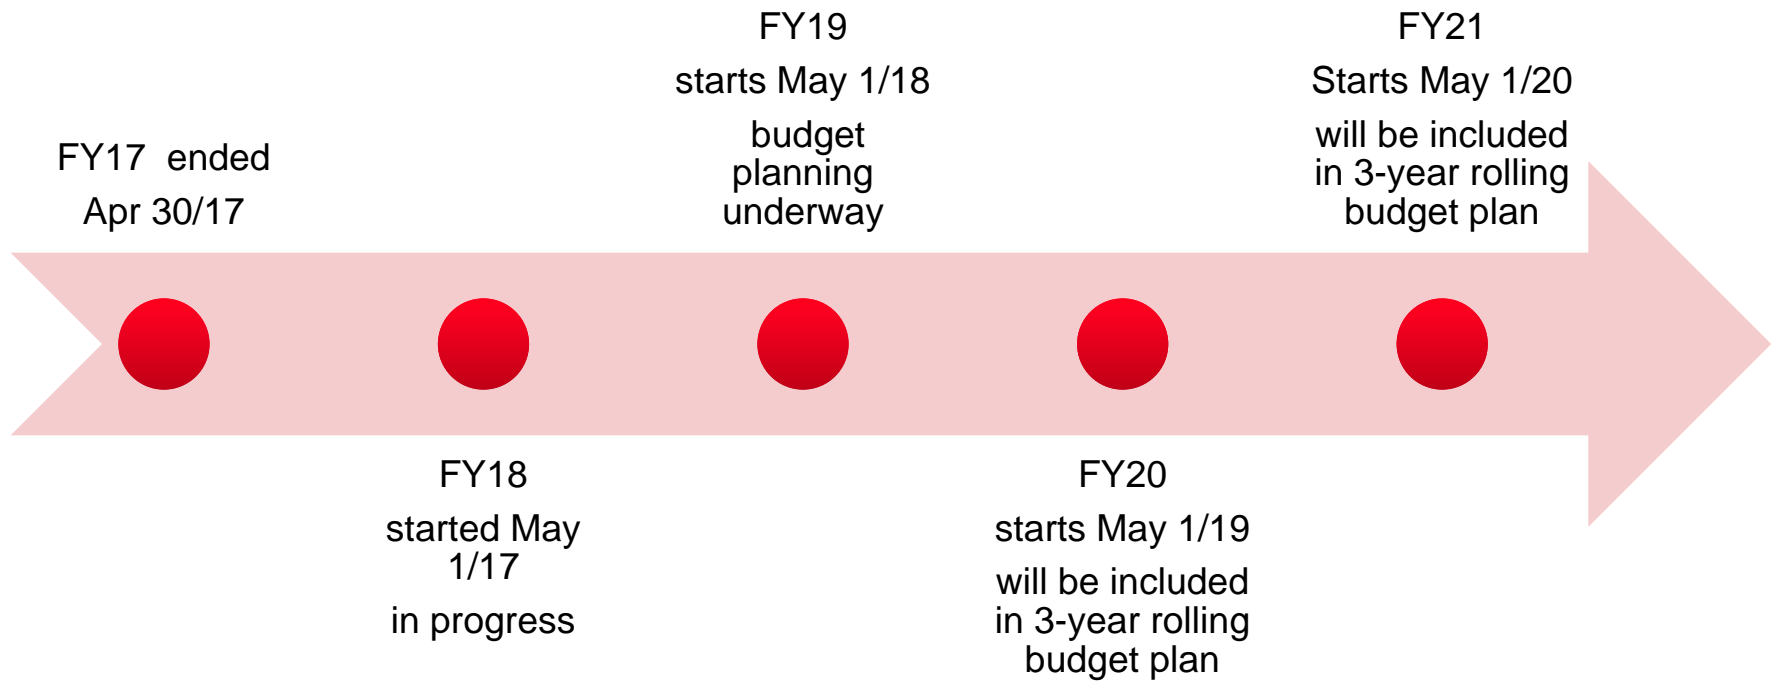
FY17 ended
Apr 30/17

FY18
started May 1/17
in progress

FY19
starts May 1/18
budget planning underway

FY20
starts May 1/19
will be included in 3-year rolling budget plan

FY21
Starts May 1/20
will be included in 3-year rolling budget plan